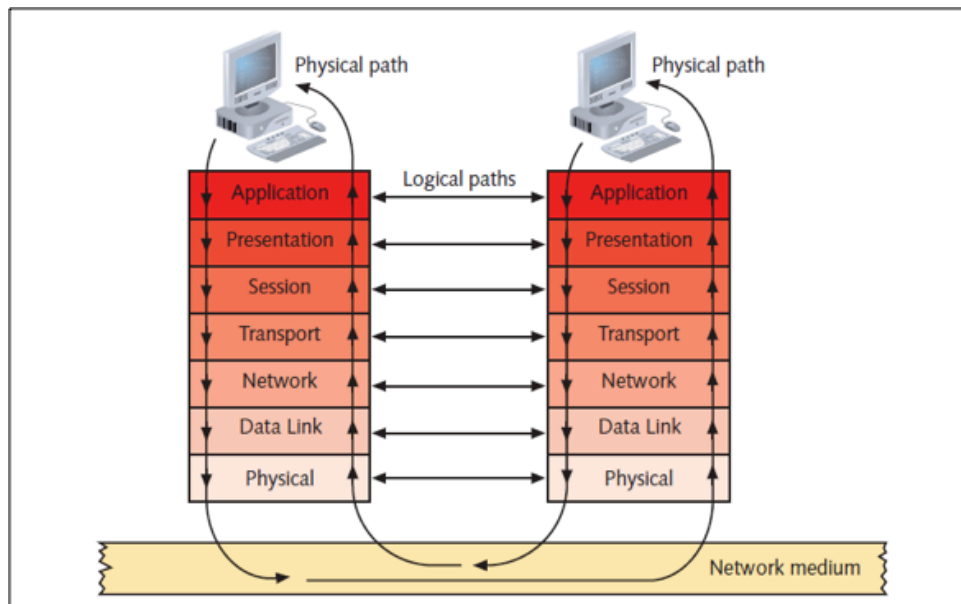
Physical path

Physical path

Logical paths

Application
Presentation
Session
Transport
Network
Data Link
Physical

Application
Presentation
Session
Transport
Network
Data Link
Physical

Network medium